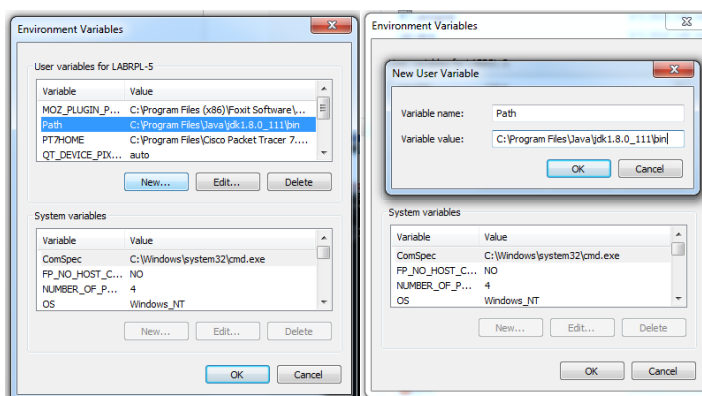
Environment Variables

User variables for LABRPL-5

| Variable | Value |
|---|---|
| MOZ_PLUGIN_P... | C:\Program Files (x86)\Foxit Software\... |
| Path | C:\Program Files\Java\jdk1.8.0_111\bin |
| PT7HOME | C:\Program Files\Cisco Packet Tracer 7.... |
| QT_DEVICE_PIX... | auto |

New... Edit... Delete

System variables

| Variable | Value |
|---|---|
| ComSpec | C:\Windows\system32\cmd.exe |
| FP_NO_HOST_C... | NO |
| NUMBER_OF_P... | 4 |
| OS | Windows_NT |

New... Edit... Delete

OK Cancel

Environment Variables

New User Variable

Variable name: Path

Variable value: C:\Program Files\Java\jdk1.8.0_111\bin

OK Cancel

System variables

| Variable | Value |
|---|---|
| ComSpec | C:\Windows\system32\cmd.exe |
| FP_NO_HOST_C... | NO |
| NUMBER_OF_P... | 4 |
| OS | Windows_NT |

New... Edit... Delete

OK Cancel